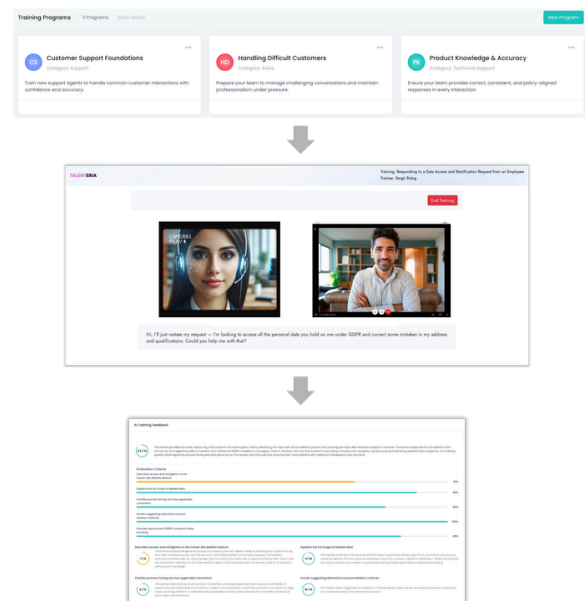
Training Programs 3 Programs Quick search

New Program

CS Customer Support Foundations
Category: Support
Train new support agents to handle common customer interactions with confidence and accuracy.

HD Handling Difficult Customers
Category: Sales
Prepare your team to manage challenging conversations and maintain professionalism under pressure.

PK Product Knowledge & Accuracy
Category: Technical Support
Ensure your team provides correct, consistent, and policy-aligned responses in every interaction.

TALENTERIA

Training: Responding to a Data Access and Rectification Request from an Employee
Trainer: Sergii Bakig

End Training

Hi, I'll just restate my request — I'm looking to access all the personal data you hold on me under GDPR and correct some mistakes in my address and qualifications. Could you help me with that?

AI Training Feedback

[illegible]

Evaluation Criteria

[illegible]